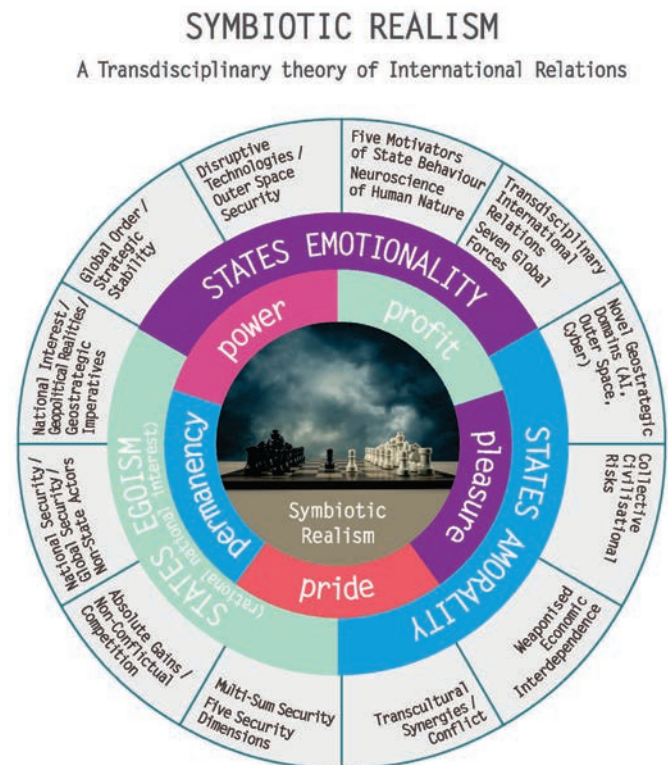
SYMBIOTIC REALISM

A Transdisciplinary theory of International Relations

Five Motivators of State Behaviour Neuroscience of Human Nature

Transdisciplinary International Relations Seven Global Forces

Novel Geostrategic Domains (AI, Outer Space, Cyber)

Collective Civilisational Risks

Weaponised Economic Interdependence

Transcultural Synergies / Conflict

Multi-Sum Security Five Security Dimensions

Absolute Gains / Non-Conflictual Competition

National Security / Global Security Non-State Actors

National Interest / Geopolitical Realities / Geostrategic Imperatives

Global Order / Strategic Stability

Disruptive Technologies / Outer Space Security

STATES EMOTIONALITY

STATES AMORALITY

STATES EGOISM (rational national interest)

power

profit

pleasure

pride

permanency

Symbiotic Realism